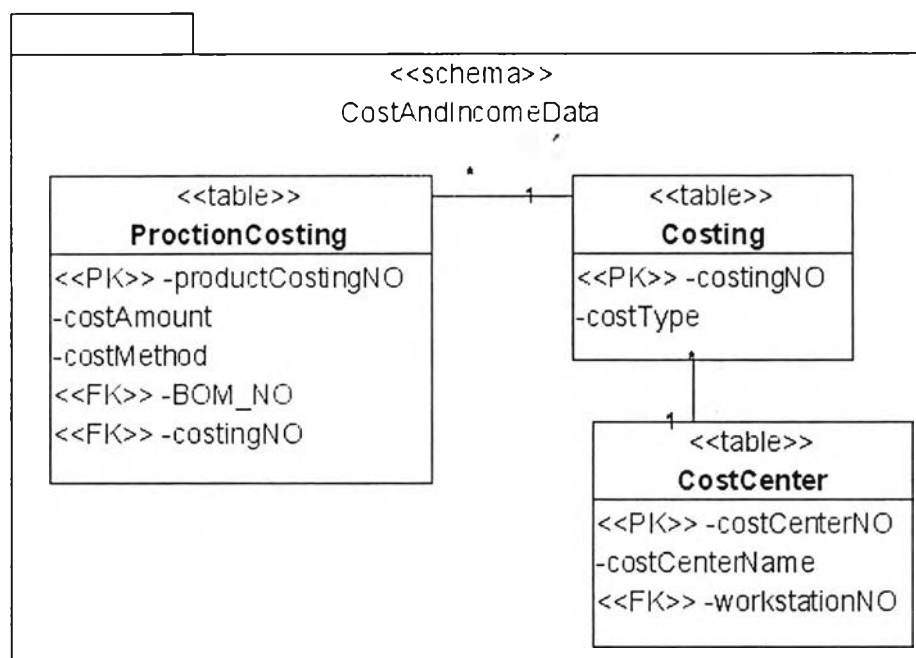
<<schema>>
CostAndIncomeData

*
1

<<table>>
ProctionCosting
<<PK>> -productCostingNO
-costAmount
-costMethod
<<FK>> -BOM_NO
<<FK>> -costingNO

<<table>>
Costing
<<PK>> -costingNO
-costType

*
1

<<table>>
CostCenter
<<PK>> -costCenterNO
-costCenterName
<<FK>> -workstationNO